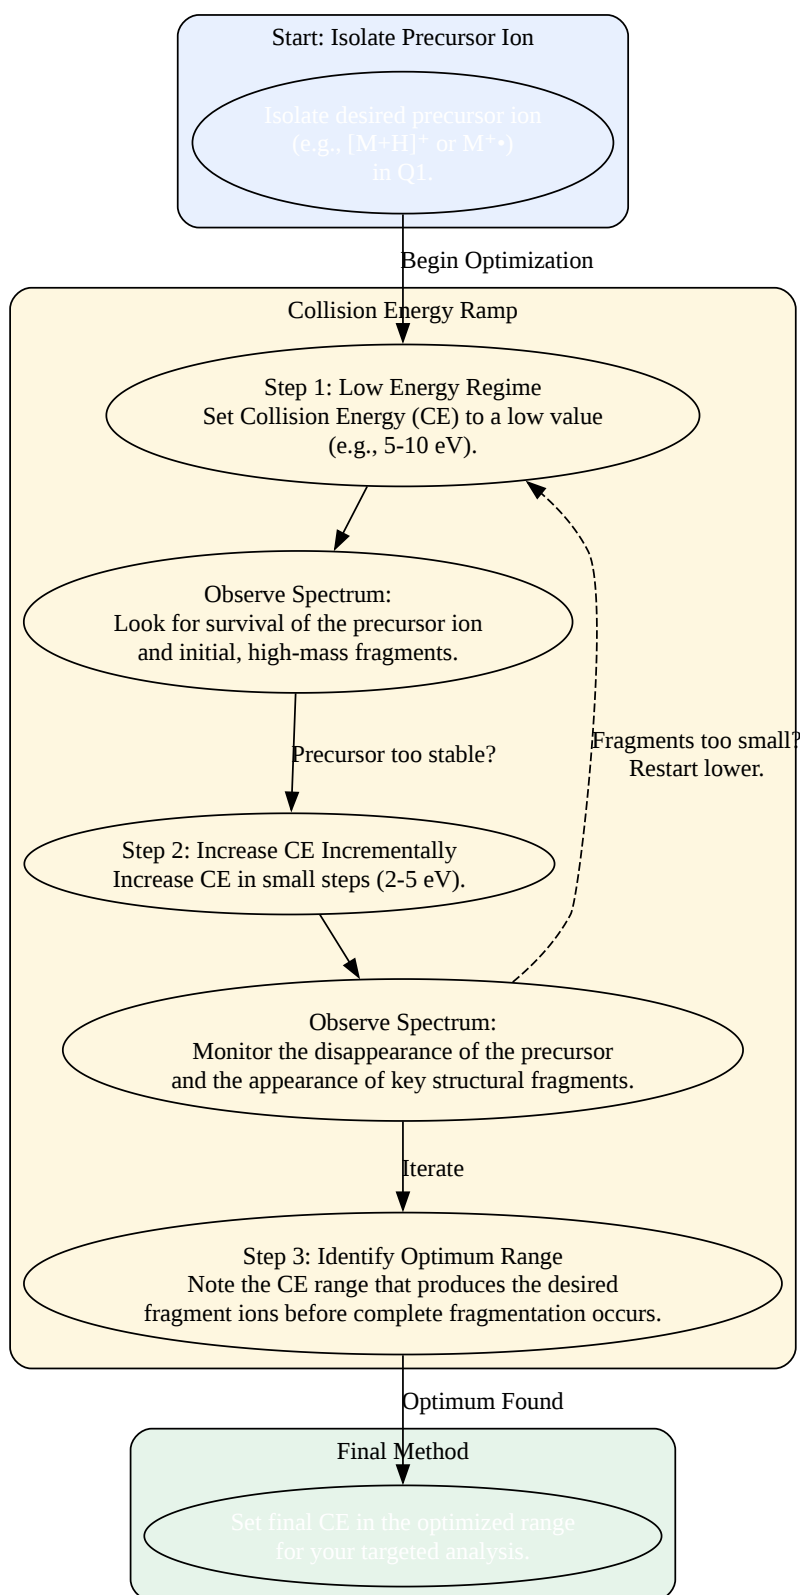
Start: Isolate Precursor Ion

Isolate desired precursor ion (e.g., $[M+H]^+$ or $M^{+\bullet}$) in Q1.

Begin Optimization

Collision Energy Ramp

Step 1: Low Energy Regime
Set Collision Energy (CE) to a low value (e.g., 5-10 eV).

Observe Spectrum:
Look for survival of the precursor ion and initial, high-mass fragments.

Precursor too stable?

Fragments too small?
Restart lower.

Step 2: Increase CE Incrementally
Increase CE in small steps (2-5 eV).

Observe Spectrum:
Monitor the disappearance of the precursor and the appearance of key structural fragments.

Iterate

Step 3: Identify Optimum Range
Note the CE range that produces the desired fragment ions before complete fragmentation occurs.

Optimum Found

Final Method

Set final CE in the optimized range for your targeted analysis.